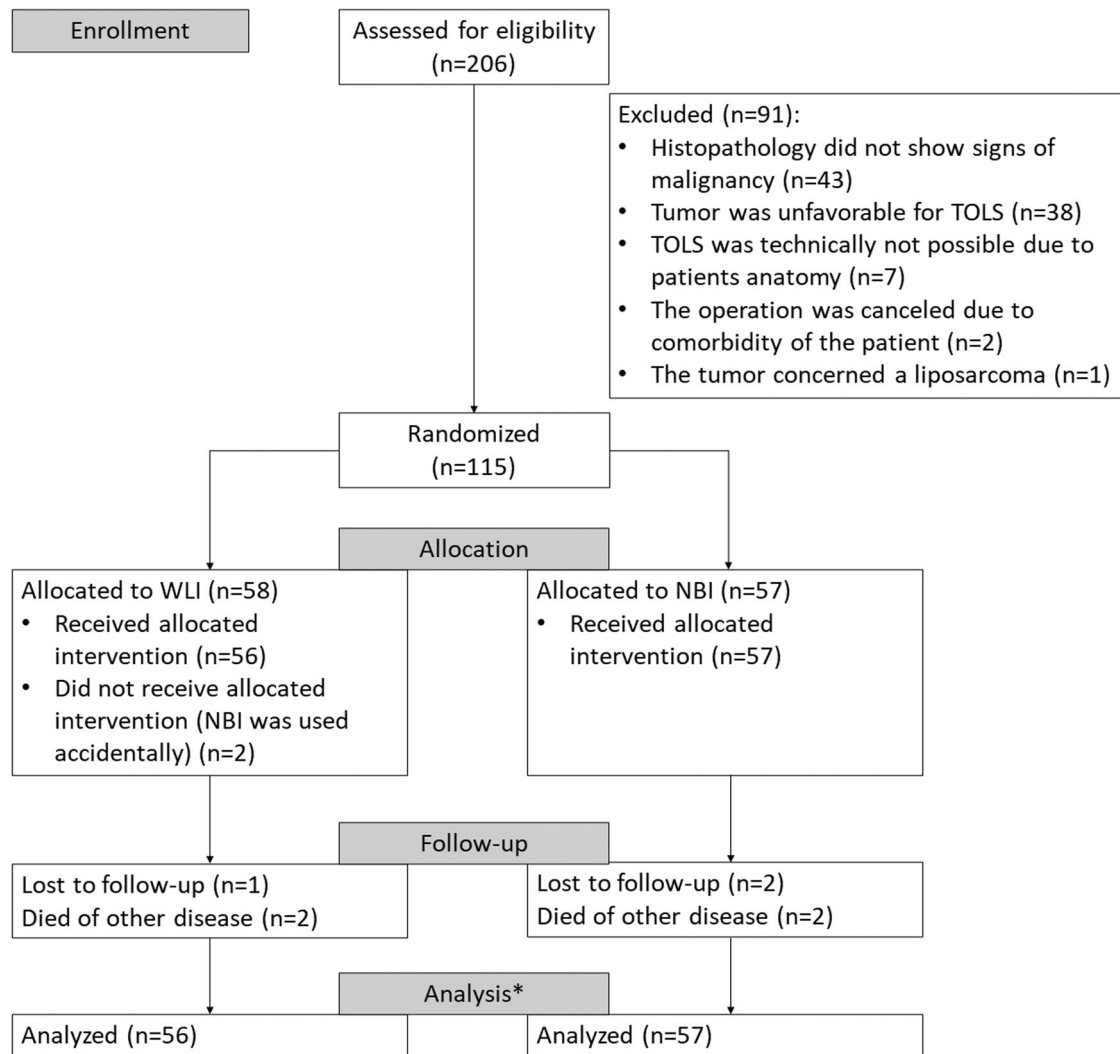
Enrollment

Assessed for eligibility (n=206)

Excluded (n=91):
• Histopathology did not show signs of malignancy (n=43)
• Tumor was unfavorable for TOLS (n=38)
• TOLS was technically not possible due to patients anatomy (n=7)
• The operation was canceled due to comorbidity of the patient (n=2)
• The tumor concerned a liposarcoma (n=1)

Randomized (n=115)

Allocation

Allocated to WLI (n=58)
• Received allocated intervention (n=56)
• Did not receive allocated intervention (NBI was used accidentally) (n=2)

Allocated to NBI (n=57)
• Received allocated intervention (n=57)

Follow-up

Lost to follow-up (n=1)
Died of other disease (n=2)

Lost to follow-up (n=2)
Died of other disease (n=2)

Analysis*

Analyzed (n=56)

Analyzed (n=57)